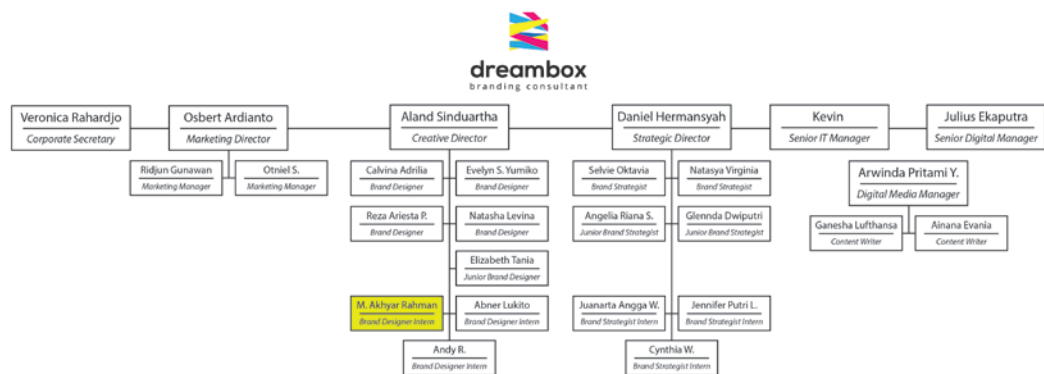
dreambox
branding consultant

Veronica Rahardjo
Corporate Secretary

Osbert Ardianto
Marketing Director

Aland Sinduartha
Creative Director

Daniel Hermansyah
Strategic Director

Kevin
Senior IT Manager

Julius Ekaputra
Senior Digital Manager

Ridjun Gunawan
Marketing Manager

Otniel S.
Marketing Manager

Calvina Adrilia
Brand Designer

Evelyn S. Yumiko
Brand Designer

Reza Ariesta P.
Brand Designer

Natasha Levina
Brand Designer

Elizabeth Tania
Junior Brand Designer

M. Akhyar Rahman
Brand Designer Intern

Abner Lukito
Brand Designer Intern

Andy R.
Brand Designer Intern

Selvie Oktavia
Brand Strategist

Natasya Virginia
Brand Strategist

Angelia Riana S.
Junior Brand Strategist

Glennda Dwiputri
Junior Brand Strategist

Juanarta Angga W.
Brand Strategist Intern

Jennifer Putri L.
Brand Strategist Intern

Cynthia W.
Brand Strategist Intern

Arwinda Pritami Y.
Digital Media Manager

Ganesha Lufthansa
Content Writer

Ainana Evania
Content Writer